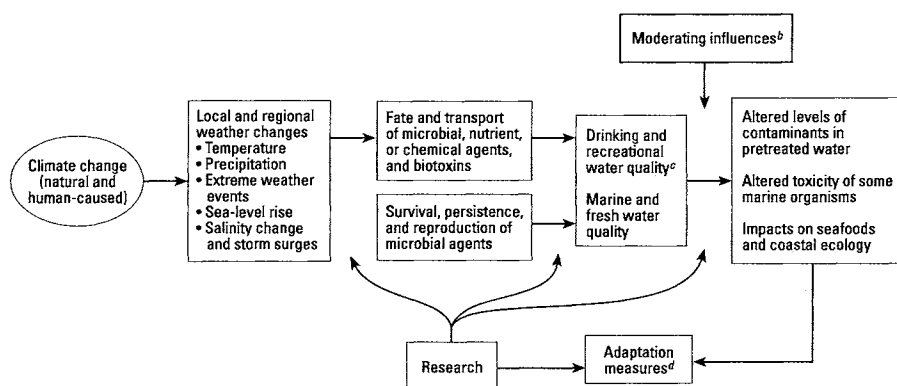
Moderating influences$^{b}$

Climate change (natural and human-caused)

Local and regional weather changes
• Temperature
• Precipitation
• Extreme weather events
• Sea-level rise
• Salinity change and storm surges

Fate and transport of microbial, nutrient, or chemical agents, and biotoxins

Survival, persistence, and reproduction of microbial agents

Drinking and recreational water quality$^{c}$

Marine and fresh water quality

Altered levels of contaminants in pretreated water

Altered toxicity of some marine organisms

Impacts on seafoods and coastal ecology

Research

Adaptation measures$^{d}$